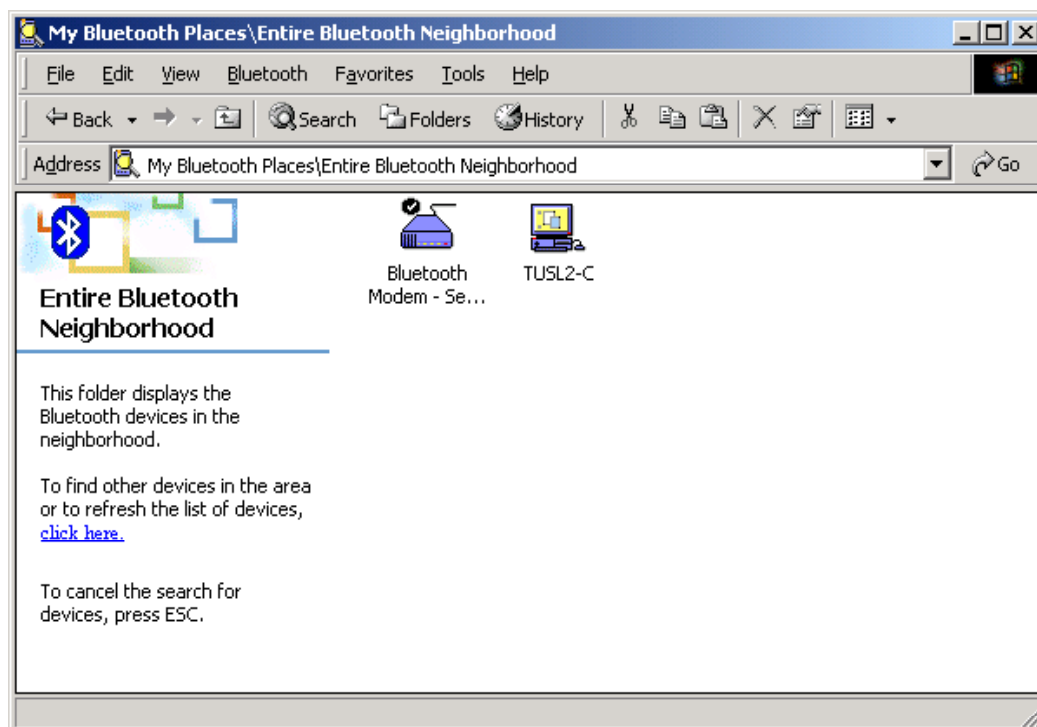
My Bluetooth Places\Entire Bluetooth Neighborhood

File Edit View Bluetooth Favorites Tools Help

Back Search Folders History

Address My Bluetooth Places\Entire Bluetooth Neighborhood Go

Entire Bluetooth Neighborhood

This folder displays the Bluetooth devices in the neighborhood.

To find other devices in the area or to refresh the list of devices, click here.

To cancel the search for devices, press ESC.

Bluetooth Modem - Se...

TUSL2-C